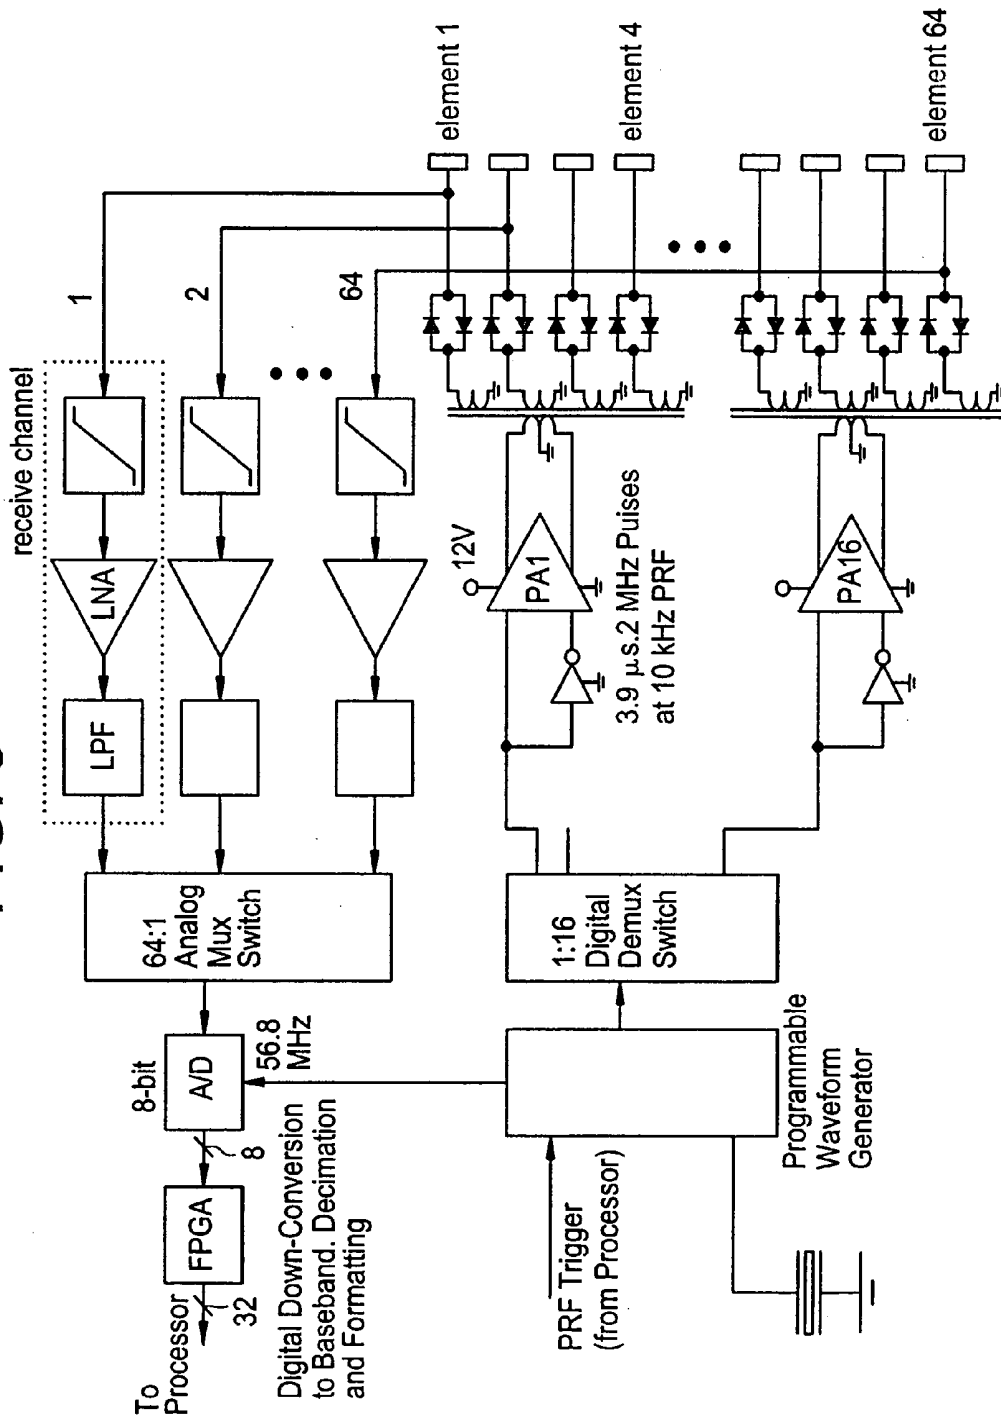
element 1
element 4
element 64

1
2
64

receive channel
LNA
LPF

12V
PA1
3.9 $\mu$s.2 MHz Pulses at 10 kHz PRF
PA16

64:1 Analog Mux Switch

1:16 Digital Demux Switch

8-bit
A/D
56.8 MHz
8

FPGA
32
To Processor

Digital Down-Conversion to Baseband. Decimation and Formatting

PRF Trigger (from Processor)

Programmable Waveform Generator